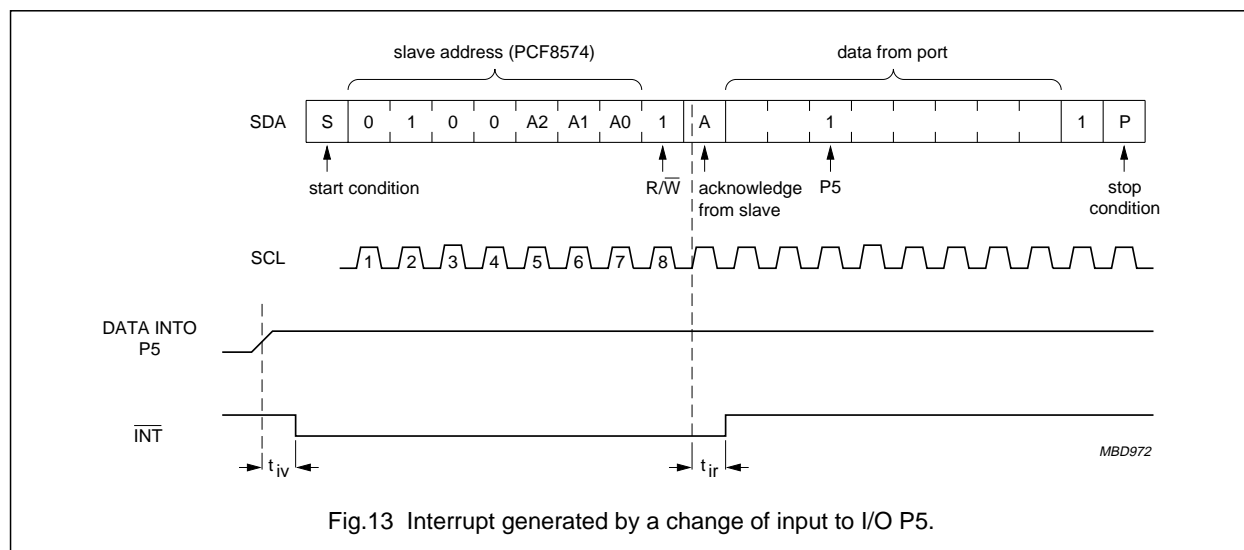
slave address (PCF8574)

data from port

SDA

S 0 1 0 0 A2 A1 A0 1 A 1 1 P

start condition

R/$\overline{W}$

acknowledge from slave

P5

stop condition

SCL

1 2 3 4 5 6 7 8

DATA INTO P5

$\overline{INT}$

$t_{iv}$

$t_{ir}$

MBD972

Fig.13 Interrupt generated by a change of input to I/O P5.